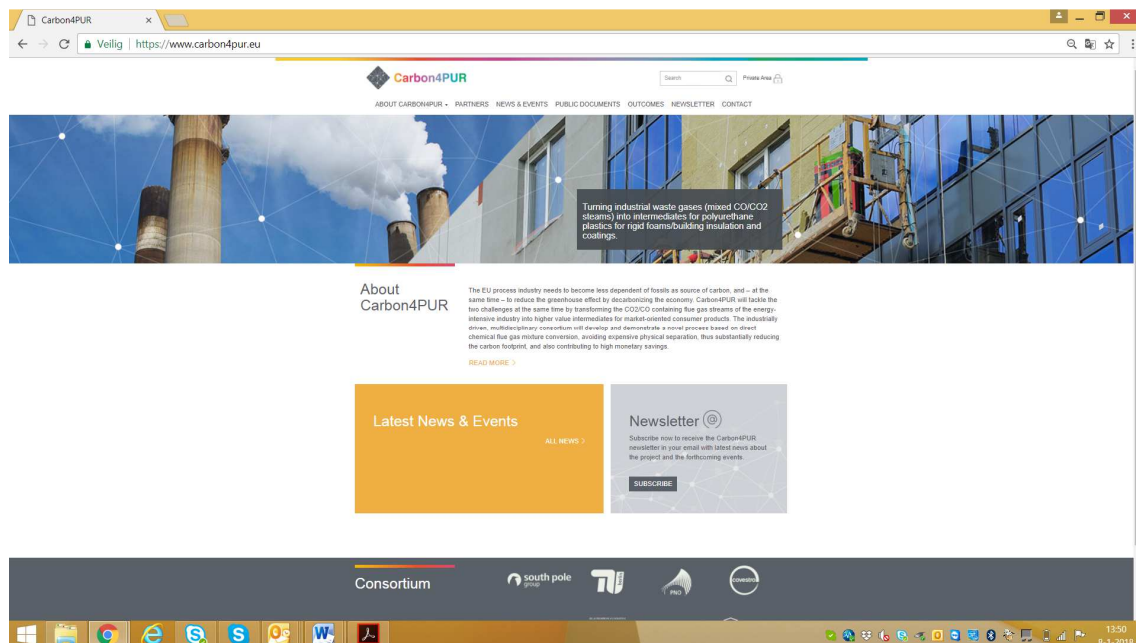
Carbon4PUR ×

Veilig | https://www.carbon4pur.eu

Carbon4PUR

Search

Private Area

ABOUT CARBON4PUR PARTNERS NEWS & EVENTS PUBLIC DOCUMENTS OUTCOMES NEWSLETTER CONTACT

Turning industrial waste gases (mixed CO/CO2 steams) into intermediates for polyurethane plastics for rigid foams/building insulation and coatings.

About Carbon4PUR

The EU process industry needs to become less dependent of fossils as source of carbon, and – at the same time – to reduce the greenhouse effect by decarbonizing the economy. Carbon4PUR will tackle the two challenges at the same time by transforming the CO2/CO containing flue gas streams of the energy-intensive industry into higher value intermediates for market-oriented consumer products. The industrially driven, multidisciplinary consortium will develop and demonstrate a novel process based on direct chemical flue gas mixture conversion, avoiding expensive physical separation, thus substantially reducing the carbon footprint, and also contributing to high monetary savings.

READ MORE >

Latest News & Events

ALL NEWS >

Newsletter

Subscribe now to receive the Carbon4PUR newsletter in your email with latest news about the project and the forthcoming events.

SUBSCRIBE

Consortium

south pole group

PNO

covestro

13:50
9-1-2018